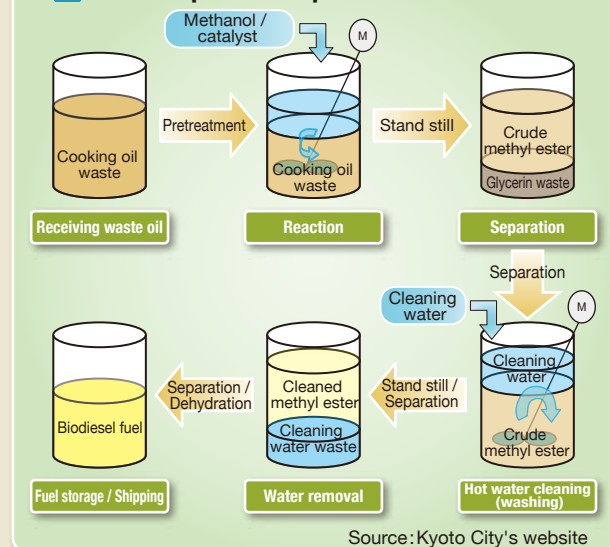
Methanol / catalyst

M

Cooking oil waste

Pretreatment

Cooking oil waste

Stand still

Crude methyl ester

Glycerin waste

Receiving waste oil

Reaction

Separation

Separation

Cleaning water

M

Biodiesel fuel

Separation / Dehydration

Cleaned methyl ester

Cleaning water waste

Stand still / Separation

Cleaning water

Crude methyl ester

Fuel storage / Shipping

Water removal

Hot water cleaning (washing)

Source: Kyoto City's website